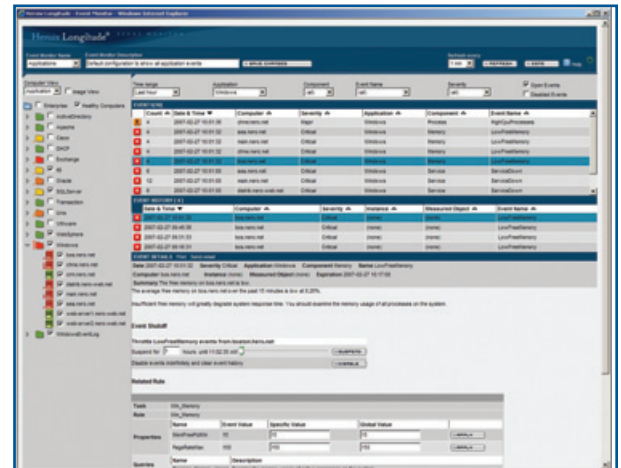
Heroix Longitude - Event Monitor - Windows Internet Explorer

Heroix Longitude

Event Monitor Name
Applications
Event Monitor Description
Default configuration to show all application events
SAVE CHANGES

Refresh every
5 min
REFRESH
EXPORT
Help

Computer View
Application
Image View

Enterprise
Healthy Computers
ActiveDirectory
Apache
Citrix
DHCP
Exchange
IIS
Oracle
SQLServer
Transaction
Unix
VMware
WebSphere
Windows
boa.nero.net
chma.nero.net
john.nero.net
dsktb.nero.net
main.nero.net
dux.nero.net
asp.nero.net
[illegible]
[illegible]
WindowsEventLog

Time range
Last hour
Application
Windows
Component
(all)
Event Name
(all)
Severity
(all)
Open Events
Closed Events

EVENT LIST

| | Count | Date & Time | Computer | Severity | Application | Component | Event Name |
|---|---|---|---|---|---|---|---|
| | 4 | 2007-02-27 16:01:33 | chma.nero.net | Major | Windows | Process | HighCpuProcesses |
| | 4 | 2007-02-27 16:01:33 | boa.nero.net | Critical | Windows | Memory | LowFreeMemory |
| | 4 | 2007-02-27 16:01:33 | main.nero.net | Critical | Windows | Memory | LowFreeMemory |
| | 4 | 2007-02-27 16:01:33 | main.nero.net | Critical | Windows | Memory | LowFreeMemory |
| | 6 | 2007-02-27 16:01:33 | boa.nero.net | Critical | Windows | Memory | LowFreeMemory |
| | 6 | 2007-02-27 16:01:33 | asp.nero.net | Critical | Windows | Service | ServiceDown |
| | 10 | 2007-02-27 16:01:33 | main.nero.net | Critical | Windows | Service | ServiceDown |
| | 10 | 2007-02-27 16:01:33 | dsktb.nero.net | Critical | Windows | Service | ServiceDown |

EVENT HISTORY

| | Date & Time | Computer | Severity | Instance | Measured Object | Event Name |
|---|---|---|---|---|---|---|
| | 2007-02-27 16:01:33 | boa.nero.net | Critical | (none) | (none) | LowFreeMemory |
| | 2007-02-27 16:46:36 | boa.nero.net | Critical | (none) | (none) | LowFreeMemory |
| | 2007-02-27 16:31:31 | boa.nero.net | Critical | (none) | (none) | LowFreeMemory |
| | 2007-02-27 16:16:31 | boa.nero.net | Critical | (none) | (none) | LowFreeMemory |

EVENT DETAILS Print Send email
Date: 2007-02-27 16:01:33 Severity: Critical Application: Windows Component: Memory Name: LowFreeMemory
Computer: boa.nero.net Instance: (none) Measured Object: (none) Expiration: 2007-02-27 16:17:00
Summary: The free memory on boa.nero.net is low.
The average free memory on boa.nero.net over the past 15 minutes is low at 5.20%.

Insufficient free memory will greatly degrade system response time. You should examine the memory usage of all processes on the system.

Event Shutoff

Throttle LowFreeMemory events from boa.nero.net
Suspend for 1 hours until 17:02:35 AM SUSPEND
Disable events indefinitely and clear event history DISABLE

Related Rule

| Tasks | Win_Memory | | | | |
|---|---|---|---|---|---|
| Rule | Win_Memory | | | | |
| | Name | Event Value | Specific Value | Global Value | |
| Properties | MemFreePctWin | 10 | 10 | 10 | APPLY |
| | PageRateWarn | 100 | 100 | 100 | APPLY |
| Queries | Name | Description | | | |